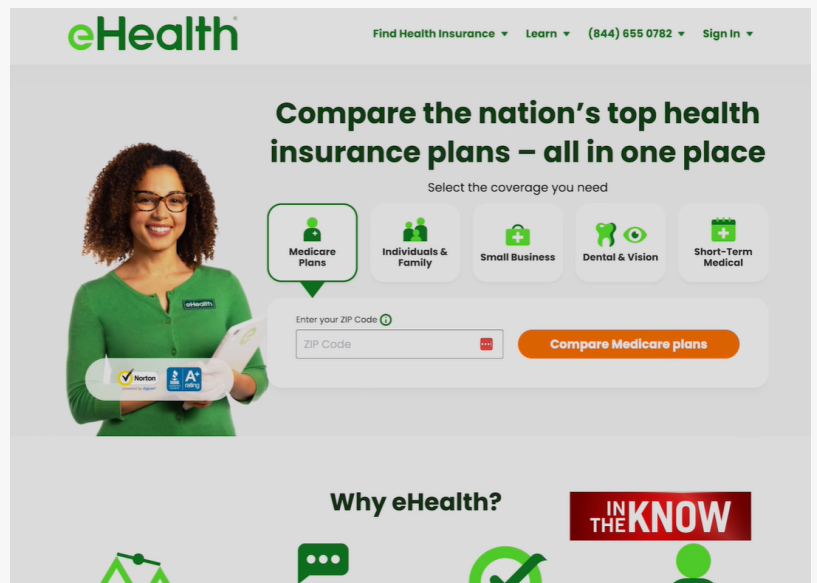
eHealth

Find Health Insurance ▾ Learn ▾ (844) 655 0782 ▾ Sign In ▾

Compare the nation's top health insurance plans – all in one place

Select the coverage you need

Medicare Plans

Individuals & Family

Small Business

Dental & Vision

Short-Term Medical

eHealth

Enter your ZIP Code

ZIP Code

Compare Medicare plans

Norton powered by digicert

A+ rating

Why eHealth?

IN THE KNOW